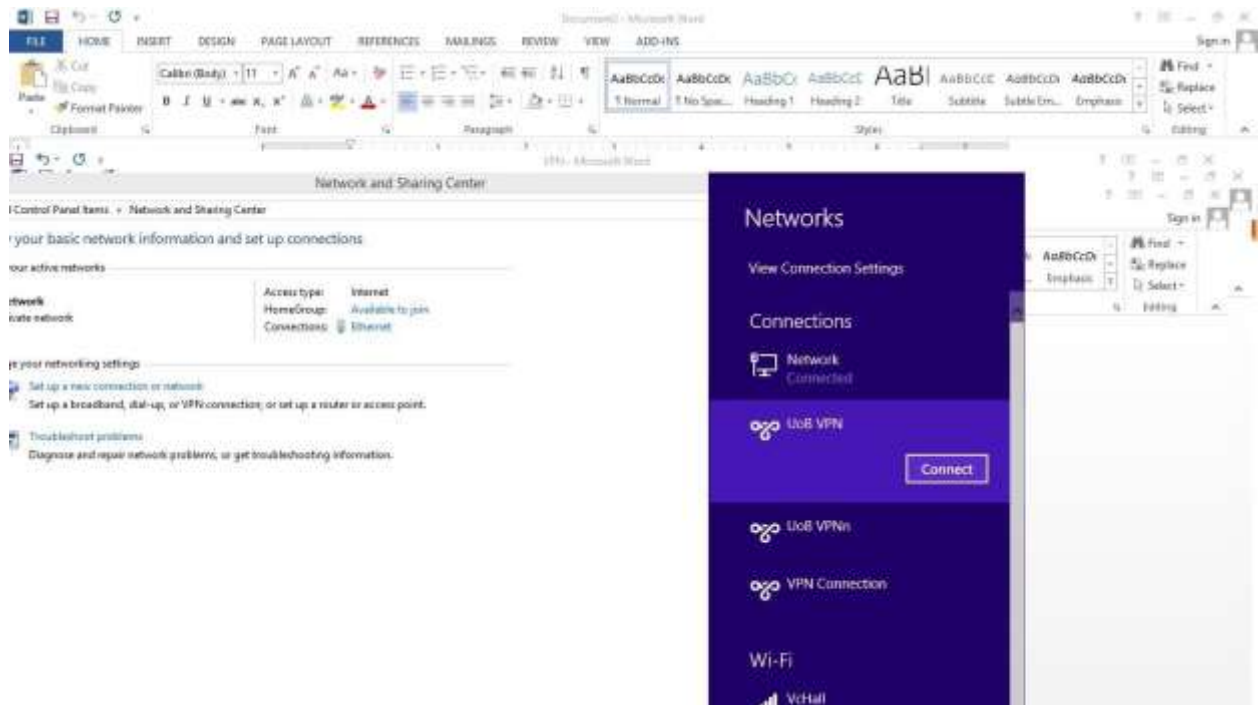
Document1 - Microsoft Word

FILE HOME INSERT DESIGN PAGE LAYOUT REFERENCES MAILINGS REVIEW VIEW ADD-INS

Sign in

Cut
Copy
Paste
Format Painter
Clipboard

Calibri (Body) 11
Font

Paragraph

AaBbCcDc AaBbCcDc AaBbCc AaBbCcE AaBl AaBbCcE AaBbCcDc AaBbCcDc
¶ Normal ¶ No Spac... Heading 1 Heading 2 Title Subtitle Subtle Em... Emphasis
Styles

Find
Replace
Select
Editing

VPN - Microsoft Word

Network and Sharing Center

Control Panel Items » Network and Sharing Center

your basic network information and set up connections

our active networks

etwork
ivate network

Access type: Internet
HomeGroup: Available to join
Connections: Ethernet

ge your networking settings

Set up a new connection or network
Set up a broadband, dial-up, or VPN connection; or set up a router or access point.

Troubleshoot problems
Diagnose and repair network problems, or get troubleshooting information.

Networks

View Connection Settings

Connections

Network
Connected

UoB VPN

Connect

UoB VPNn

VPN Connection

Wi-Fi

VcHall

Sign in

AaBbCcDc
Emphasis

Find
Replace
Select
Editing